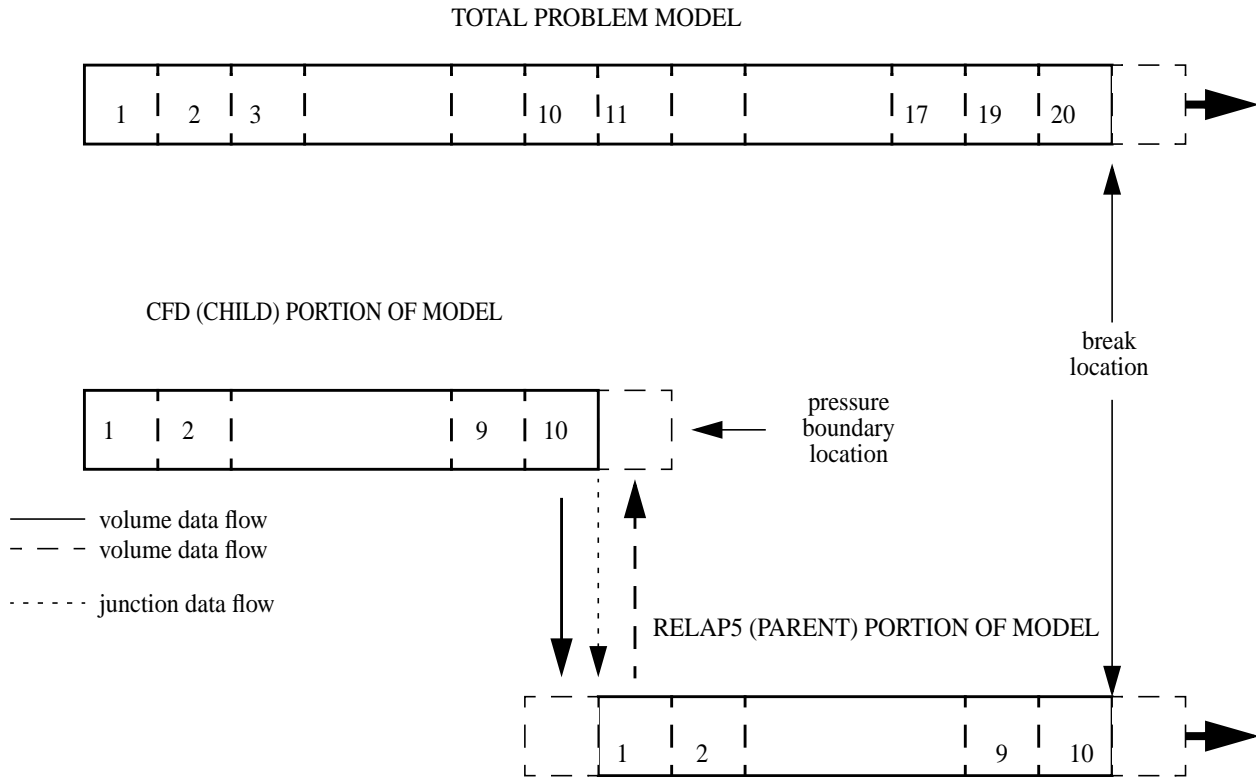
TOTAL PROBLEM MODEL

1 2 3 10 11 17 19 20

CFD (CHILD) PORTION OF MODEL

break location

1 2 9 10

pressure boundary location

volume data flow

volume data flow

junction data flow

RELAP5 (PARENT) PORTION OF MODEL

1 2 9 10